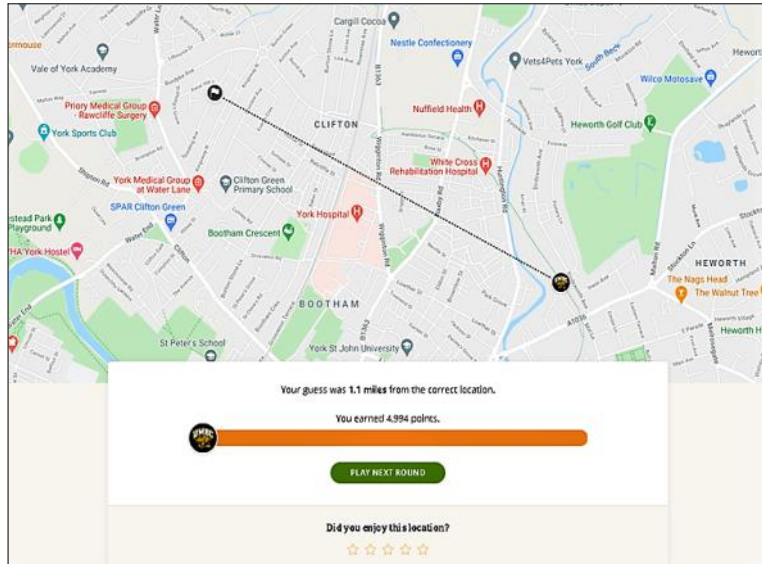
Cargill Cocoa
rmouse
Nestle Confectionery
Vale of York Academy
Vets4Pets York
Wilco Motosave
Heworth
Priory Medical Group - Rawcliffe Surgery
Nuffield Health
CLIFTON
York Sports Club
Heworth Golf Club
White Cross Rehabilitation Hospital
York Medical Group at Water Lane
Clifton Green Primary School
SPAR Clifton Green
York Hospital
stead Park Playground
Bootham Crescent
HEWORTH
HA York Hostel
The Nags Head
The Walnut Tree
BOOTHAM
Heworth H
St Peter's School
York St John University

Your guess was 1.1 miles from the correct location.

You earned 4,994 points.

PLAY NEXT ROUND

Did you enjoy this location?